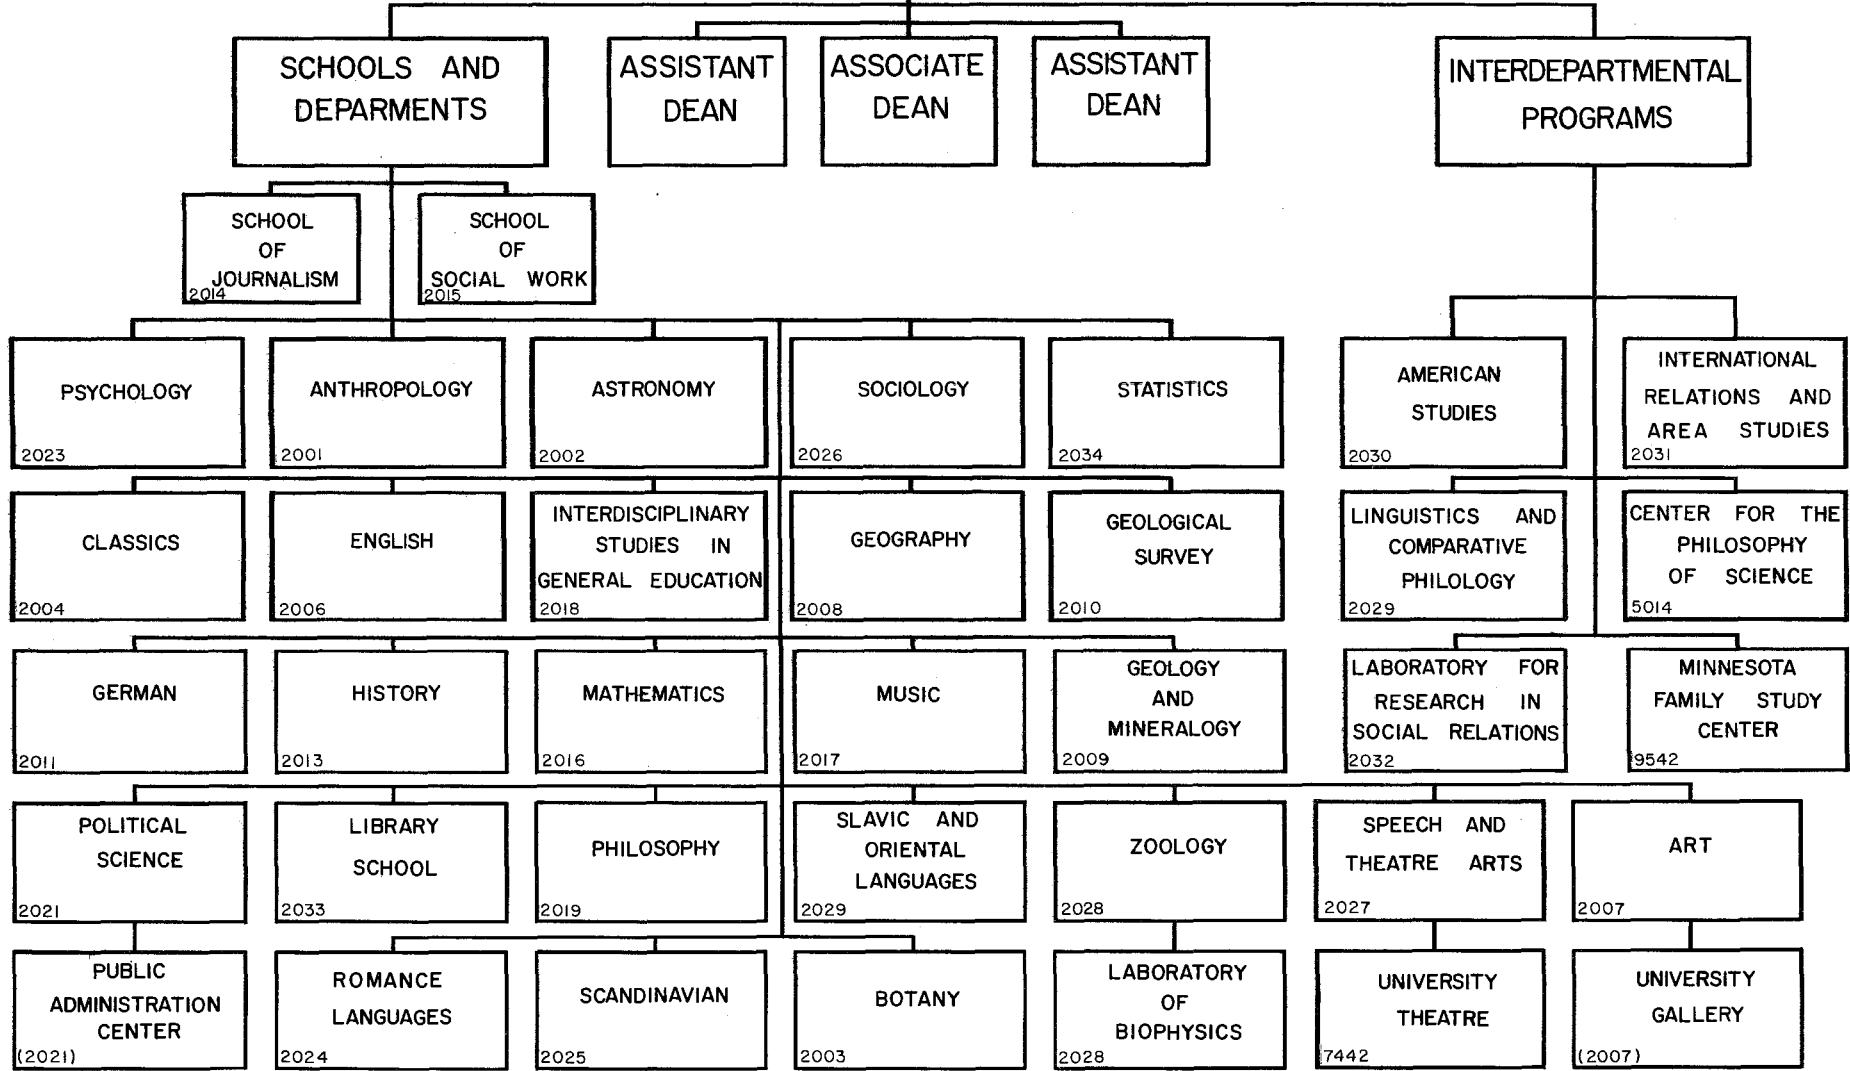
SCHOOLS AND DEPARMENTS

ASSISTANT DEAN

ASSOCIATE DEAN

ASSISTANT DEAN

INTERDEPARTMENTAL PROGRAMS

SCHOOL OF JOURNALISM 2014

SCHOOL OF SOCIAL WORK 2015

PSYCHOLOGY 2023

ANTHROPOLOGY 2001

ASTRONOMY 2002

SOCIOLOGY 2026

STATISTICS 2034

AMERICAN STUDIES 2030

INTERNATIONAL RELATIONS AND AREA STUDIES 2031

CLASSICS 2004

ENGLISH 2006

INTERDISCIPLINARY STUDIES IN GENERAL EDUCATION 2018

GEOGRAPHY 2008

GEOLOGICAL SURVEY 2010

LINGUISTICS AND COMPARATIVE PHILOLOGY 2029

CENTER FOR THE PHILOSOPHY OF SCIENCE 5014

GERMAN 2011

HISTORY 2013

MATHEMATICS 2016

MUSIC 2017

GEOLOGY AND MINERALOGY 2009

LABORATORY FOR RESEARCH IN SOCIAL RELATIONS 2032

MINNESOTA FAMILY STUDY CENTER 9542

POLITICAL SCIENCE 2021

LIBRARY SCHOOL 2033

PHILOSOPHY 2019

SLAVIC AND ORIENTAL LANGUAGES 2029

ZOOLOGY 2028

SPEECH AND THEATRE ARTS 2027

ART 2007

PUBLIC ADMINISTRATION CENTER (2021)

ROMANCE LANGUAGES 2024

SCANDINAVIAN 2025

BOTANY 2003

LABORATORY OF BIOPHYSICS 2028

UNIVERSITY THEATRE 7442

UNIVERSITY GALLERY (2007)